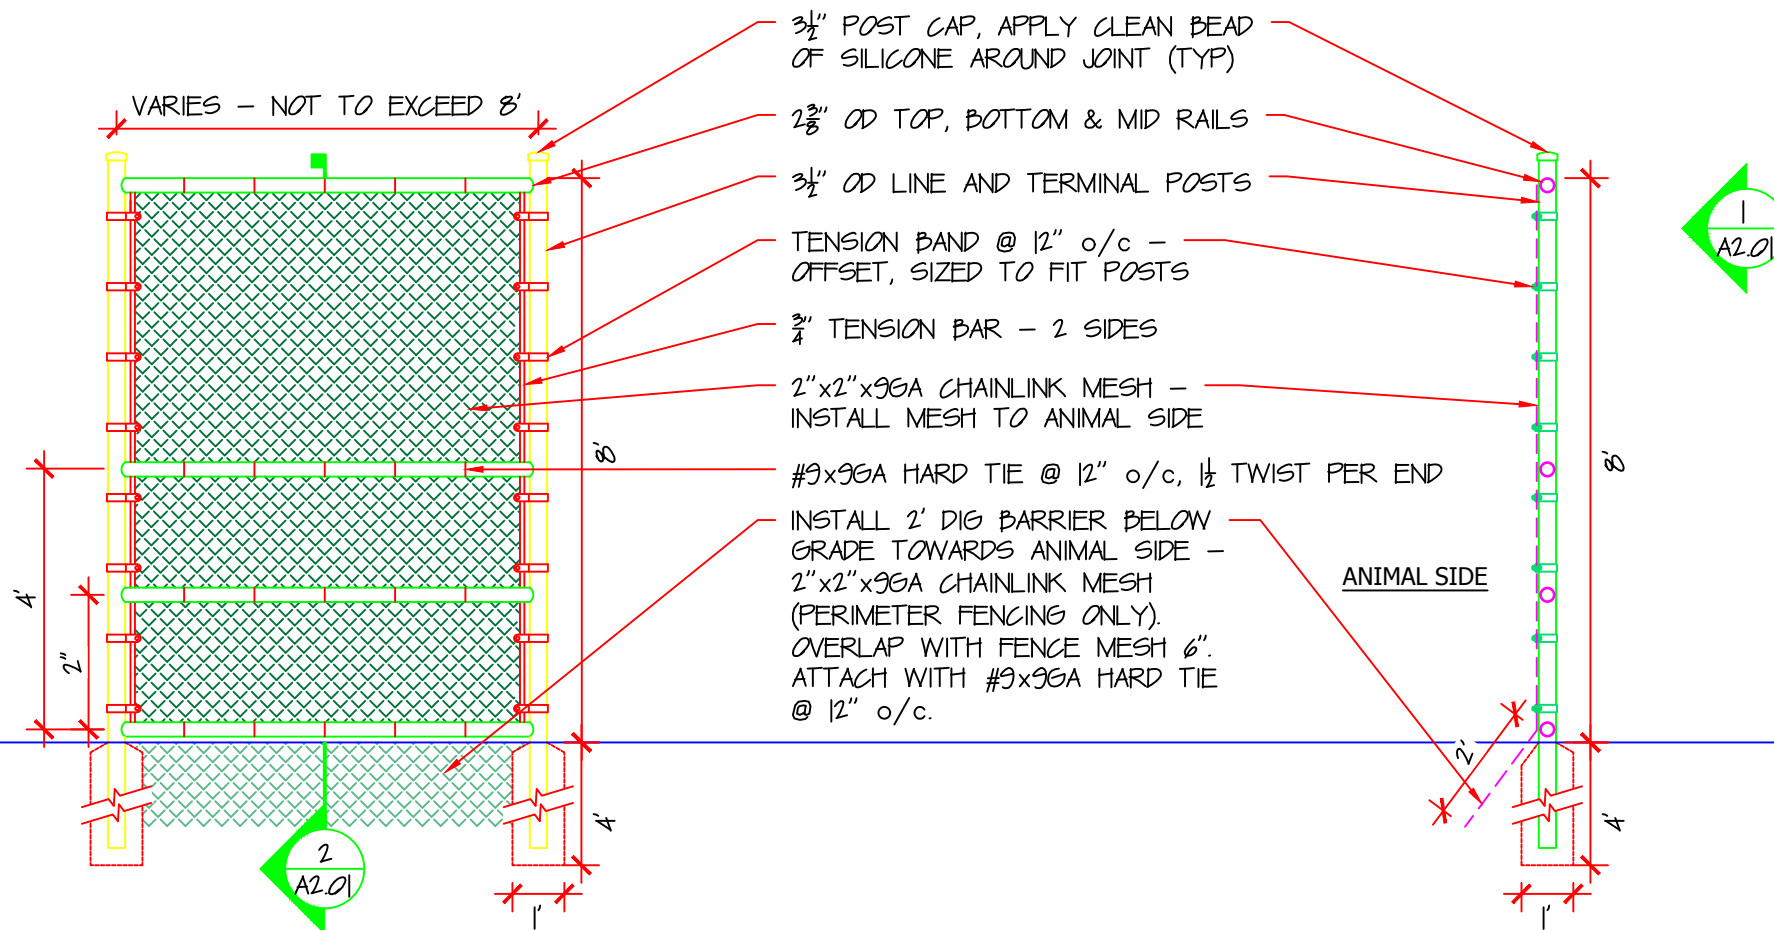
$3\frac{1}{2}$" POST CAP, APPLY CLEAN BEAD OF SILICONE AROUND JOINT (TYP)

VARIES – NOT TO EXCEED 8'

$2\frac{3}{8}$" OD TOP, BOTTOM & MID RAILS

$3\frac{1}{2}$" OD LINE AND TERMINAL POSTS

TENSION BAND @ 12" o/c – OFFSET, SIZED TO FIT POSTS

$\frac{3}{4}$" TENSION BAR – 2 SIDES

2"x2"x9GA CHAINLINK MESH – INSTALL MESH TO ANIMAL SIDE

#9x9GA HARD TIE @ 12" o/c, $1\frac{1}{2}$ TWIST PER END

INSTALL 2' DIG BARRIER BELOW GRADE TOWARDS ANIMAL SIDE – 2"x2"x9GA CHAINLINK MESH (PERIMETER FENCING ONLY). OVERLAP WITH FENCE MESH 6". ATTACH WITH #9x9GA HARD TIE @ 12" o/c.

ANIMAL SIDE

8'

4'

2"

4'

1'

2

A2.01

1

A2.01

8'

2'

4'

1'